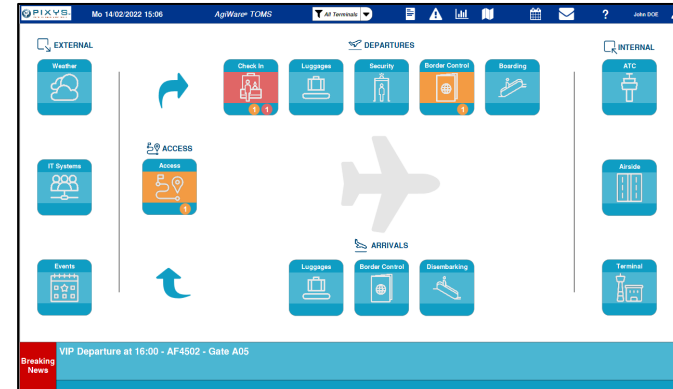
PIXYS

Mo 14/02/2022 15:06

AgiWare® TOMS

All Terminals

?

John DOE

EXTERNAL

Weather

IT Systems

Events

ACCESS

Access

1

DEPARTURES

Check In

1 1

Luggages

Security

Border Control

1

Boarding

ARRIVALS

Luggages

Border Control

Disembarking

INTERNAL

ATC

Airside

Terminal

Breaking News

VIP Departure at 16:00 - AF4502 - Gate A05